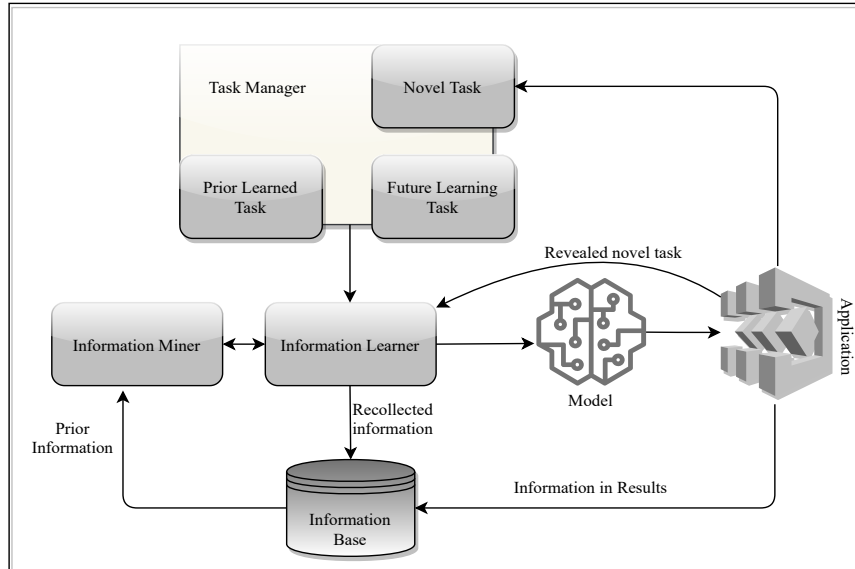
Task Manager

Novel Task

Prior Learned Task

Future Learning Task

Revealed novel task

Information Miner

Information Learner

Model

Application

Recollected information

Prior Information

Information in Results

Information Base